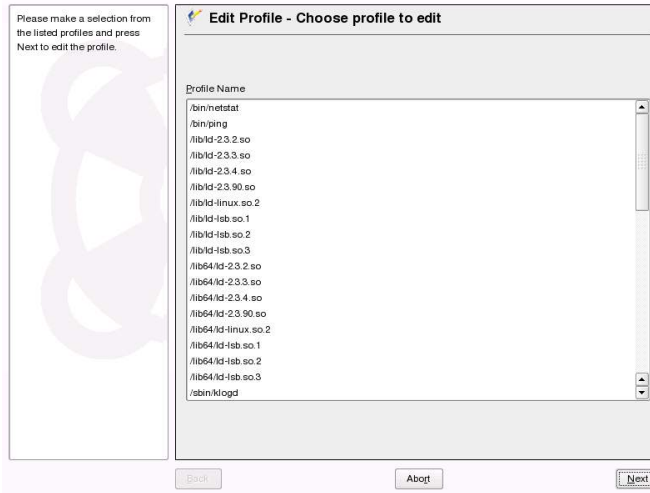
Please make a selection from the listed profiles and press Next to edit the profile.

Edit Profile - Choose profile to edit

Profile Name

/bin/netstat
/bin/ping
/lib/ld-2.3.2.so
/lib/ld-2.3.3.so
/lib/ld-2.3.4.so
/lib/ld-2.3.90.so
/lib/ld-linux.so.2
/lib/ld-lsb.so.1
/lib/ld-lsb.so.2
/lib/ld-lsb.so.3
/lib64/ld-2.3.2.so
/lib64/ld-2.3.3.so
/lib64/ld-2.3.4.so
/lib64/ld-2.3.90.so
/lib64/ld-linux.so.2
/lib64/ld-lsb.so.1
/lib64/ld-lsb.so.2
/lib64/ld-lsb.so.3
/sbin/klogd

Back
Abort
Next